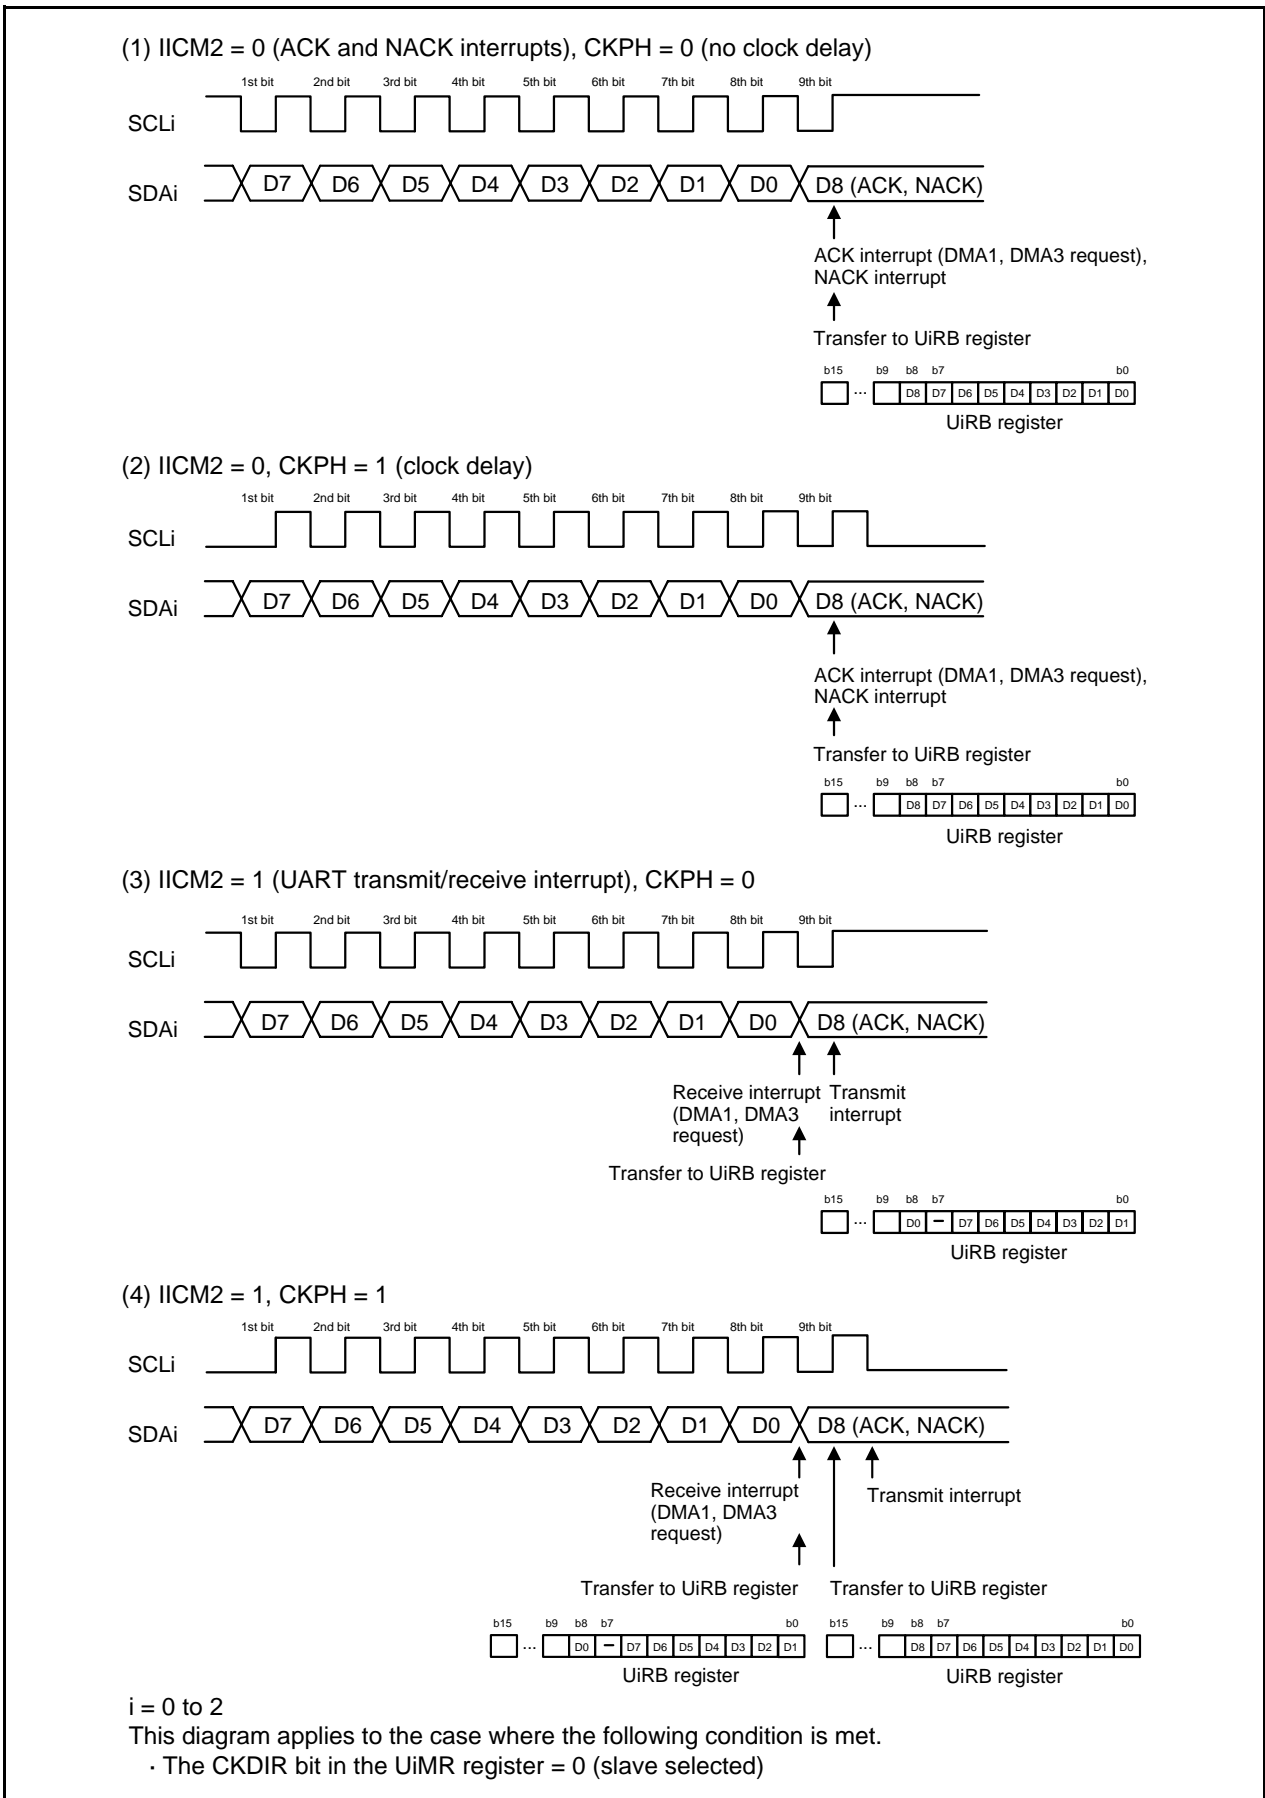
(1) IICM2 = 0 (ACK and NACK interrupts), CKPH = 0 (no clock delay)

1st bit 2nd bit 3rd bit 4th bit 5th bit 6th bit 7th bit 8th bit 9th bit

SCLi

SDAi D7 D6 D5 D4 D3 D2 D1 D0 D8 (ACK, NACK)

ACK interrupt (DMA1, DMA3 request), NACK interrupt

Transfer to UiRB register

b15 ... b9 b8 b7 b0
D8 D7 D6 D5 D4 D3 D2 D1 D0
UiRB register

(2) IICM2 = 0, CKPH = 1 (clock delay)

1st bit 2nd bit 3rd bit 4th bit 5th bit 6th bit 7th bit 8th bit 9th bit

SCLi

SDAi D7 D6 D5 D4 D3 D2 D1 D0 D8 (ACK, NACK)

ACK interrupt (DMA1, DMA3 request), NACK interrupt

Transfer to UiRB register

b15 ... b9 b8 b7 b0
D8 D7 D6 D5 D4 D3 D2 D1 D0
UiRB register

(3) IICM2 = 1 (UART transmit/receive interrupt), CKPH = 0

1st bit 2nd bit 3rd bit 4th bit 5th bit 6th bit 7th bit 8th bit 9th bit

SCLi

SDAi D7 D6 D5 D4 D3 D2 D1 D0 D8 (ACK, NACK)

Receive interrupt (DMA1, DMA3 request)

Transmit interrupt

Transfer to UiRB register

b15 ... b9 b8 b7 b0
D0 – D7 D6 D5 D4 D3 D2 D1
UiRB register

(4) IICM2 = 1, CKPH = 1

1st bit 2nd bit 3rd bit 4th bit 5th bit 6th bit 7th bit 8th bit 9th bit

SCLi

SDAi D7 D6 D5 D4 D3 D2 D1 D0 D8 (ACK, NACK)

Receive interrupt (DMA1, DMA3 request)

Transmit interrupt

Transfer to UiRB register

Transfer to UiRB register

b15 ... b9 b8 b7 b0
D0 – D7 D6 D5 D4 D3 D2 D1
UiRB register

b15 ... b9 b8 b7 b0
D8 D7 D6 D5 D4 D3 D2 D1 D0
UiRB register

i = 0 to 2
This diagram applies to the case where the following condition is met.
· The CKDIR bit in the UiMR register = 0 (slave selected)